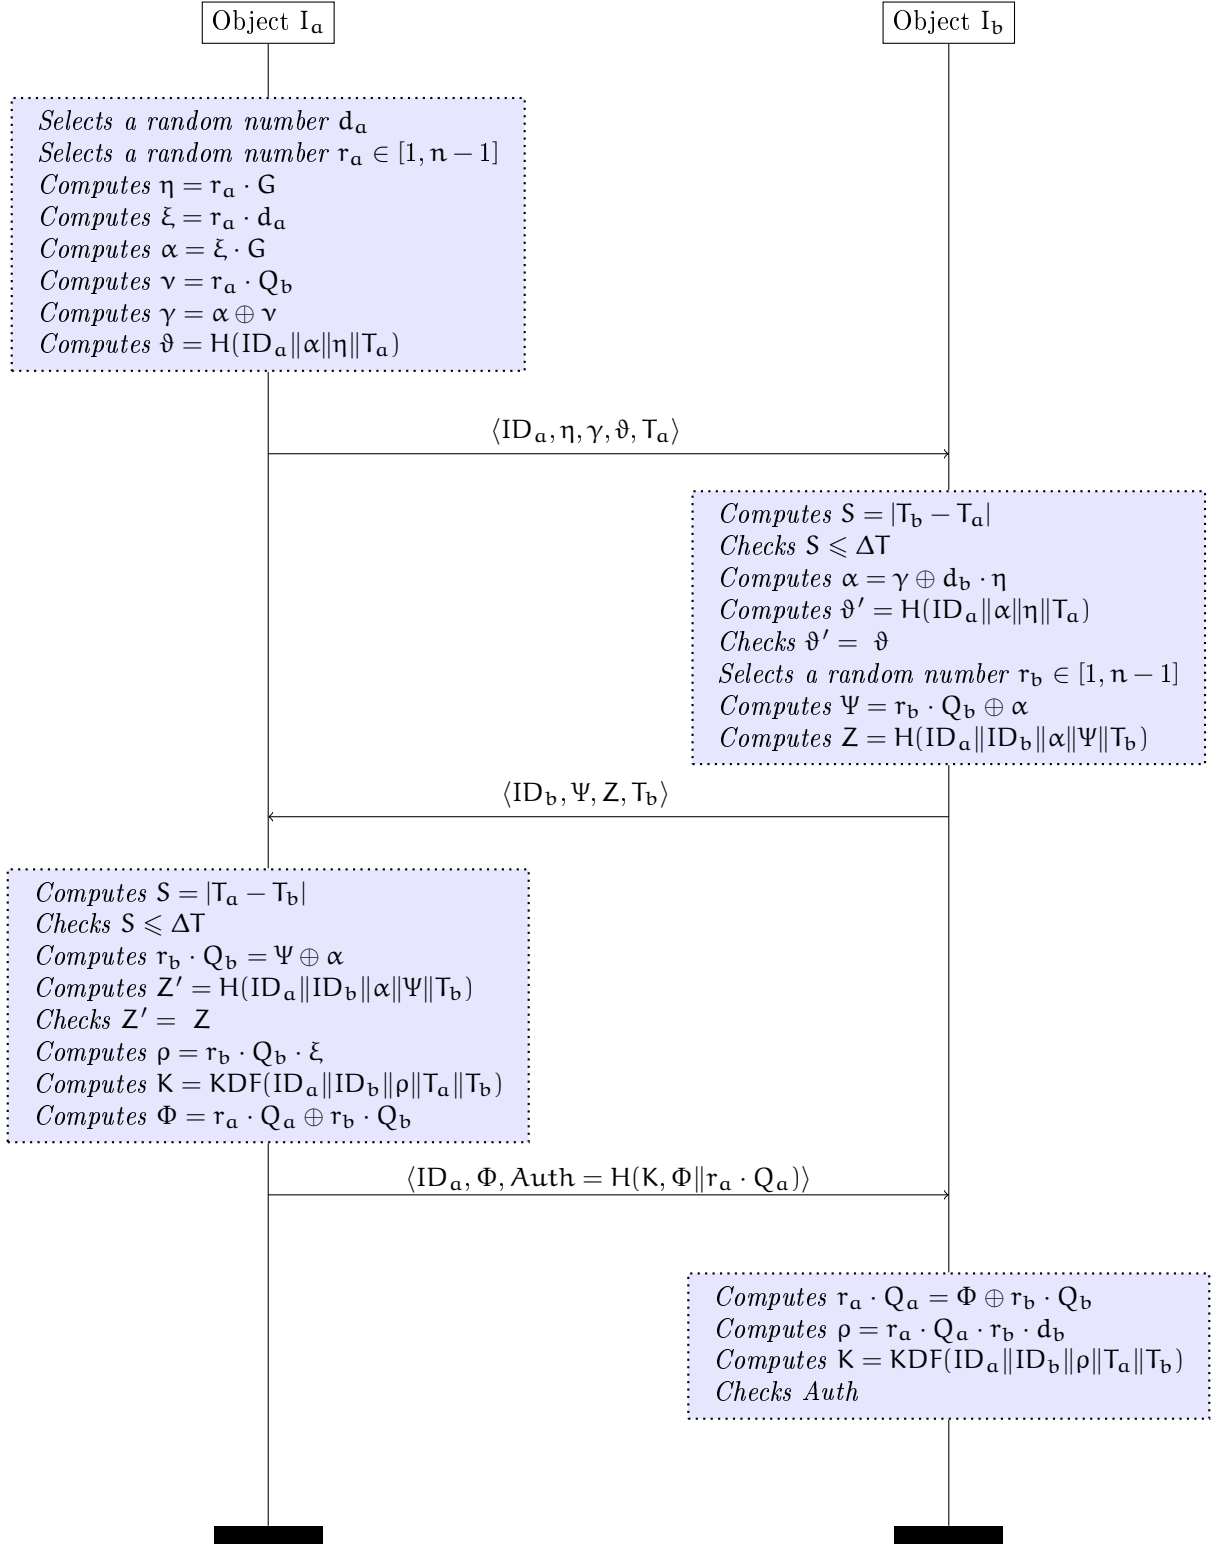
Object $I_a$

Object $I_b$

Selects a random number $d_a$
Selects a random number $r_a \in [1, n-1]$
Computes $\eta = r_a \cdot G$
Computes $\xi = r_a \cdot d_a$
Computes $\alpha = \xi \cdot G$
Computes $\nu = r_a \cdot Q_b$
Computes $\gamma = \alpha \oplus \nu$
Computes $\vartheta = H(ID_a \| \alpha \| \eta \| T_a)$

$\langle ID_a, \eta, \gamma, \vartheta, T_a \rangle$

Computes $S = |T_b - T_a|$
Checks $S \leqslant \Delta T$
Computes $\alpha = \gamma \oplus d_b \cdot \eta$
Computes $\vartheta' = H(ID_a \| \alpha \| \eta \| T_a)$
Checks $\vartheta' = \vartheta$
Selects a random number $r_b \in [1, n-1]$
Computes $\Psi = r_b \cdot Q_b \oplus \alpha$
Computes $Z = H(ID_a \| ID_b \| \alpha \| \Psi \| T_b)$

$\langle ID_b, \Psi, Z, T_b \rangle$

Computes $S = |T_a - T_b|$
Checks $S \leqslant \Delta T$
Computes $r_b \cdot Q_b = \Psi \oplus \alpha$
Computes $Z' = H(ID_a \| ID_b \| \alpha \| \Psi \| T_b)$
Checks $Z' = Z$
Computes $\rho = r_b \cdot Q_b \cdot \xi$
Computes $K = KDF(ID_a \| ID_b \| \rho \| T_a \| T_b)$
Computes $\Phi = r_a \cdot Q_a \oplus r_b \cdot Q_b$

$\langle ID_a, \Phi, Auth = H(K, \Phi \| r_a \cdot Q_a) \rangle$

Computes $r_a \cdot Q_a = \Phi \oplus r_b \cdot Q_b$
Computes $\rho = r_a \cdot Q_a \cdot r_b \cdot d_b$
Computes $K = KDF(ID_a \| ID_b \| \rho \| T_a \| T_b)$
Checks Auth